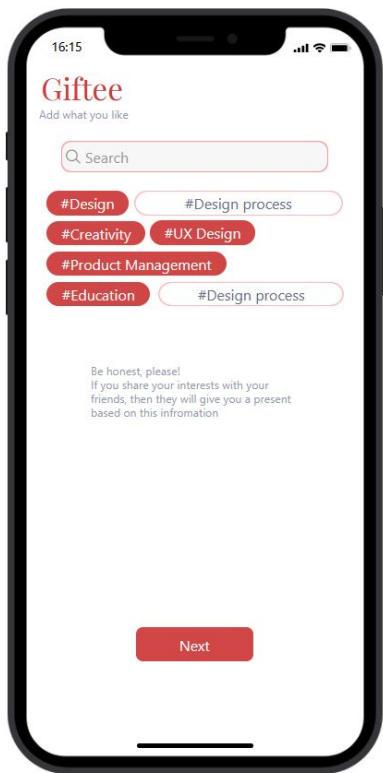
16:15

Giftee
Add what you like

Search

#Design #Design process
#Creativity #UX Design
#Product Management
#Education #Design process

Be honest, please!
If you share your interests with your friends, then they will give you a present based on this infromation

Next